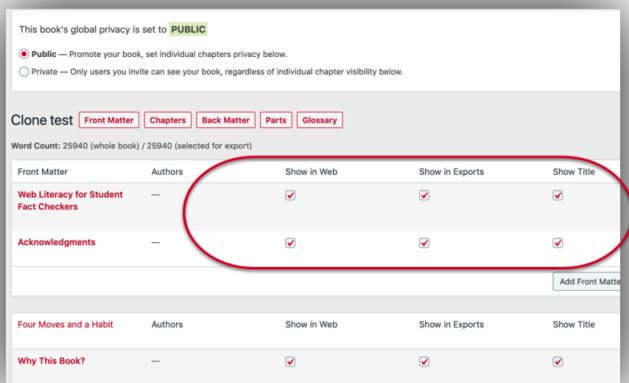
This book's global privacy is set to PUBLIC

Public — Promote your book, set individual chapters privacy below.

Private — Only users you invite can see your book, regardless of individual chapter visibility below.

Clone test Front Matter Chapters Back Matter Parts Glossary

Word Count: 25940 (whole book) / 25940 (selected for export)

| Front Matter | Authors | Show in Web | Show in Exports | Show Title |
|---|---|---|---|---|
| Web Literacy for Student Fact Checkers | — | ☑ | ☑ | ☑ |
| Acknowledgments | — | ☑ | ☑ | ☑ |

Add Front Matte

| Four Moves and a Habit | Authors | Show in Web | Show in Exports | Show Title |
|---|---|---|---|---|
| Why This Book? | — | ☑ | ☑ | ☑ |